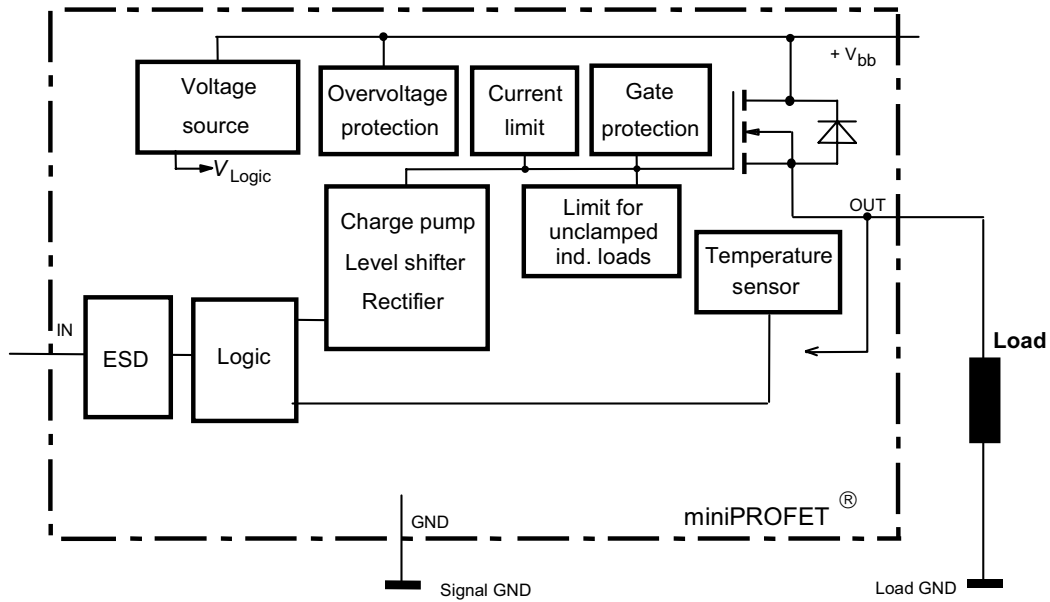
+ $V_{bb}$

Voltage source

$V_{Logic}$

Overvoltage protection

Current limit

Gate protection

Charge pump
Level shifter
Rectifier

Limit for unclamped ind. loads

OUT

Temperature sensor

IN

ESD

Logic

Load

GND

miniPROFET ®

Signal GND

Load GND